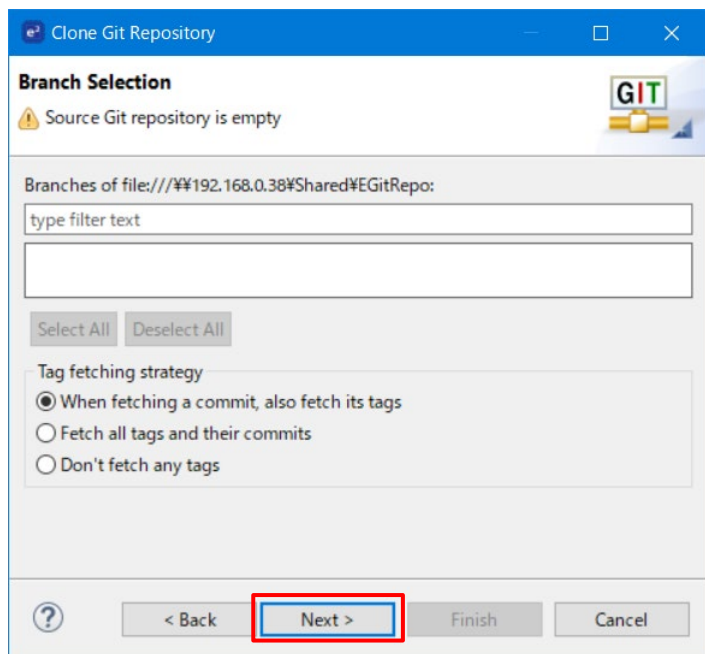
Clone Git Repository

Branch Selection

Source Git repository is empty

GIT

Branches of file:///¥¥192.168.0.38¥Shared¥EGitRepo:

type filter text

Select All Deselect All

Tag fetching strategy

When fetching a commit, also fetch its tags

Fetch all tags and their commits

Don't fetch any tags

?

< Back Next > Finish Cancel